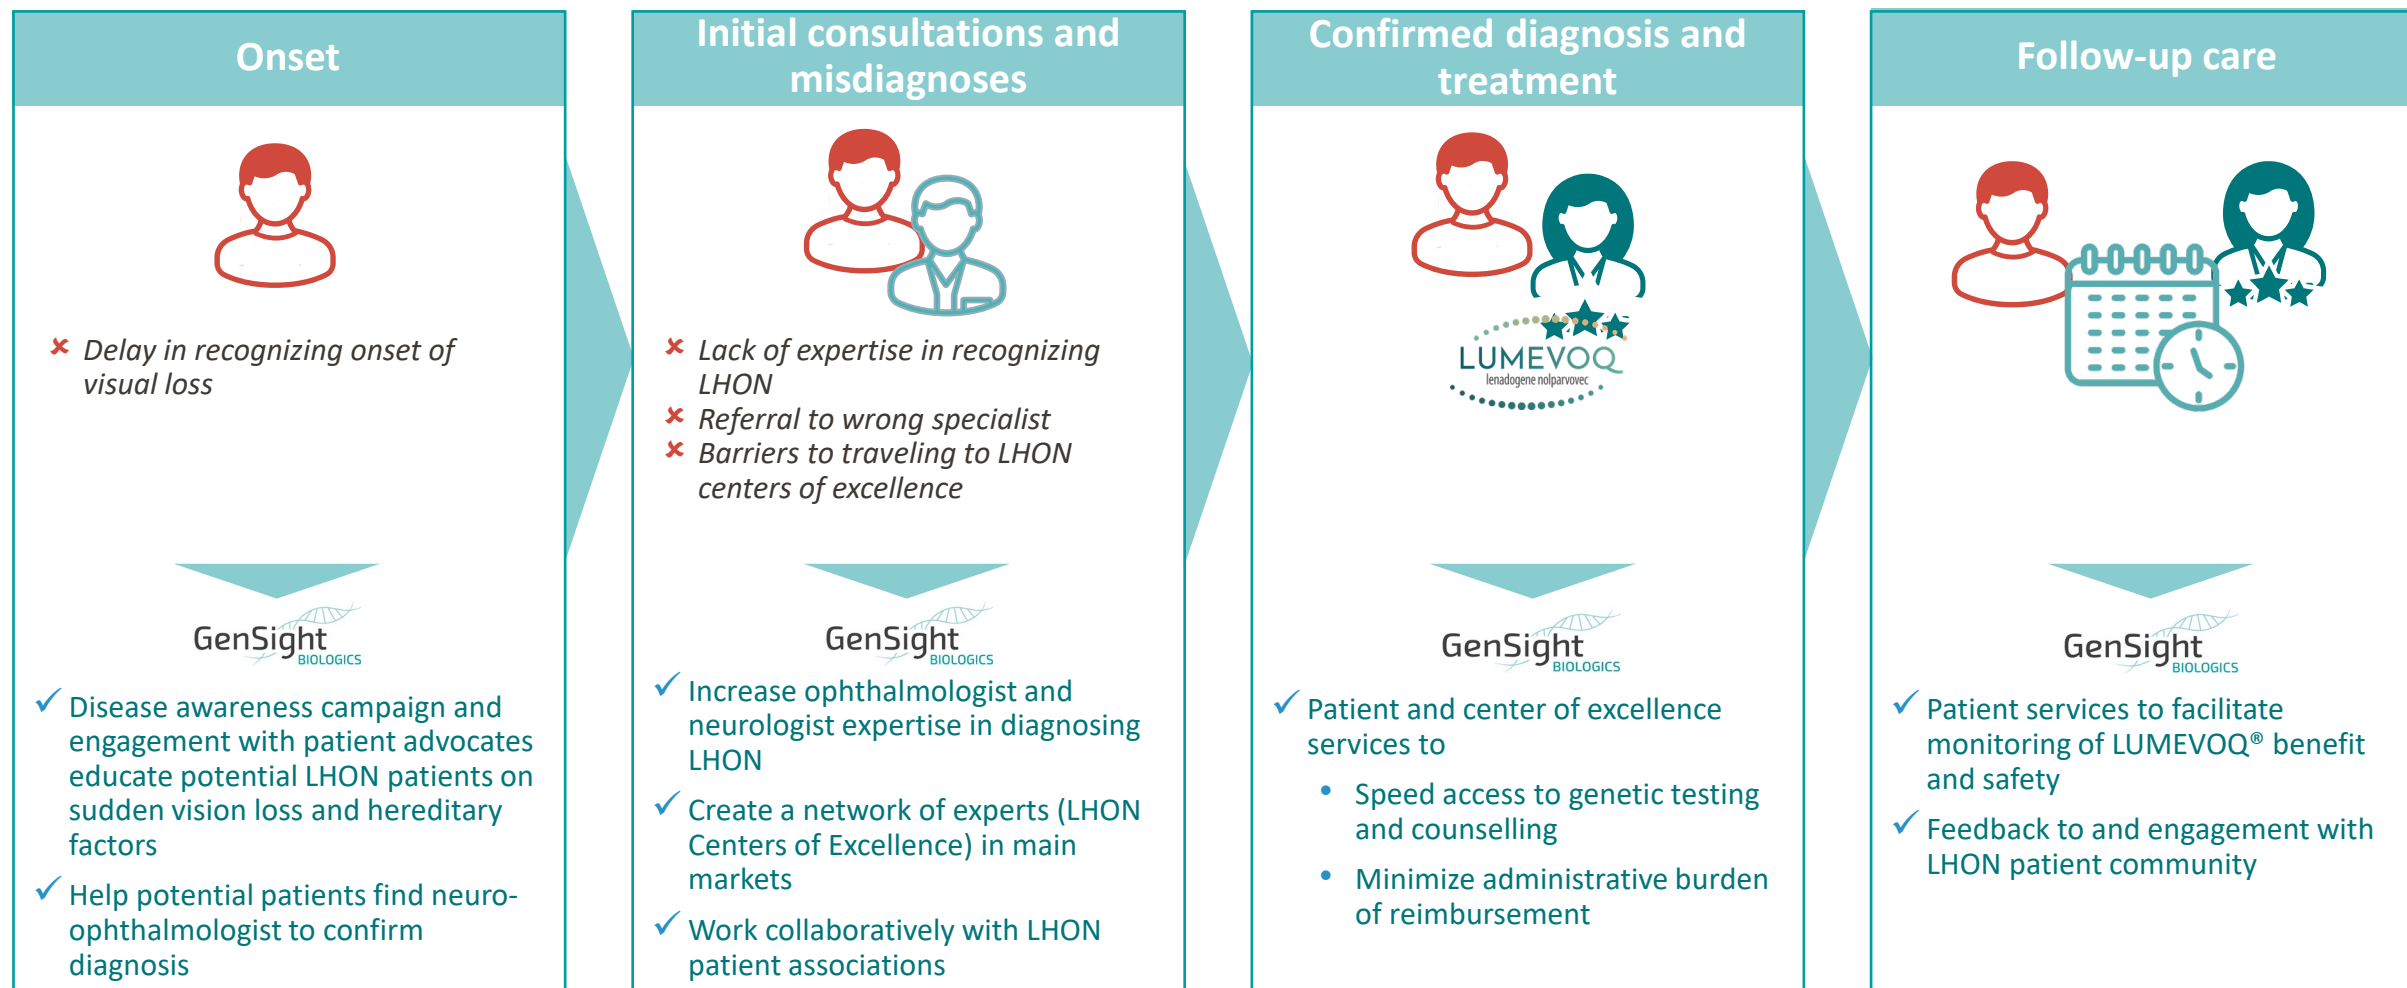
Onset

× Delay in recognizing onset of visual loss

GenSight BIOLOGICS

✓ Disease awareness campaign and engagement with patient advocates educate potential LHON patients on sudden vision loss and hereditary factors

✓ Help potential patients find neuro-ophthalmologist to confirm diagnosis

Initial consultations and misdiagnoses

× Lack of expertise in recognizing LHON
× Referral to wrong specialist
× Barriers to traveling to LHON centers of excellence

GenSight BIOLOGICS

✓ Increase ophthalmologist and neurologist expertise in diagnosing LHON

✓ Create a network of experts (LHON Centers of Excellence) in main markets

✓ Work collaboratively with LHON patient associations

Confirmed diagnosis and treatment

LUMEVOQ lenadogene nolparvovec

GenSight BIOLOGICS

✓ Patient and center of excellence services to

• Speed access to genetic testing and counselling

• Minimize administrative burden of reimbursement

Follow-up care

GenSight BIOLOGICS

✓ Patient services to facilitate monitoring of LUMEVOQ® benefit and safety

✓ Feedback to and engagement with LHON patient community